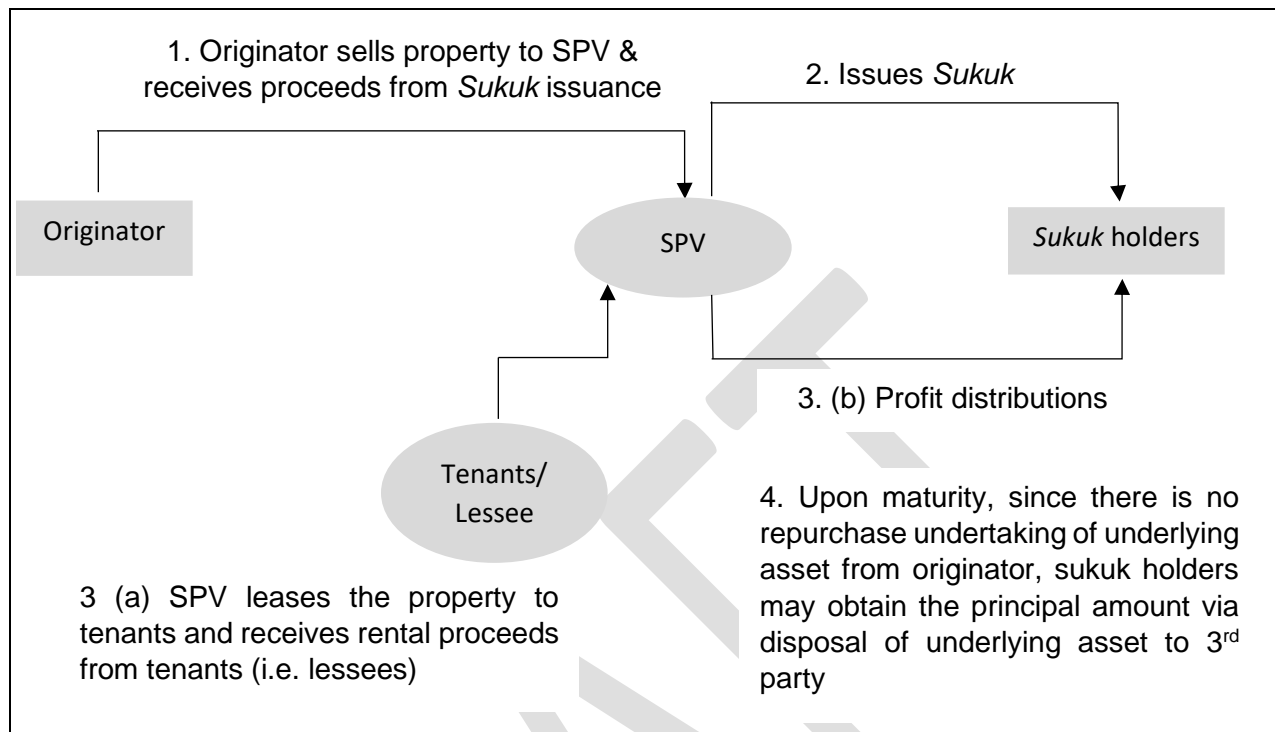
1. Originator sells property to SPV & receives proceeds from *Sukuk* issuance

2. Issues *Sukuk*

Originator

SPV

*Sukuk* holders

3. (b) Profit distributions

Tenants/ Lessee

4. Upon maturity, since there is no repurchase undertaking of underlying asset from originator, sukuk holders may obtain the principal amount via disposal of underlying asset to 3$^{rd}$ party

3 (a) SPV leases the property to tenants and receives rental proceeds from tenants (i.e. lessees)